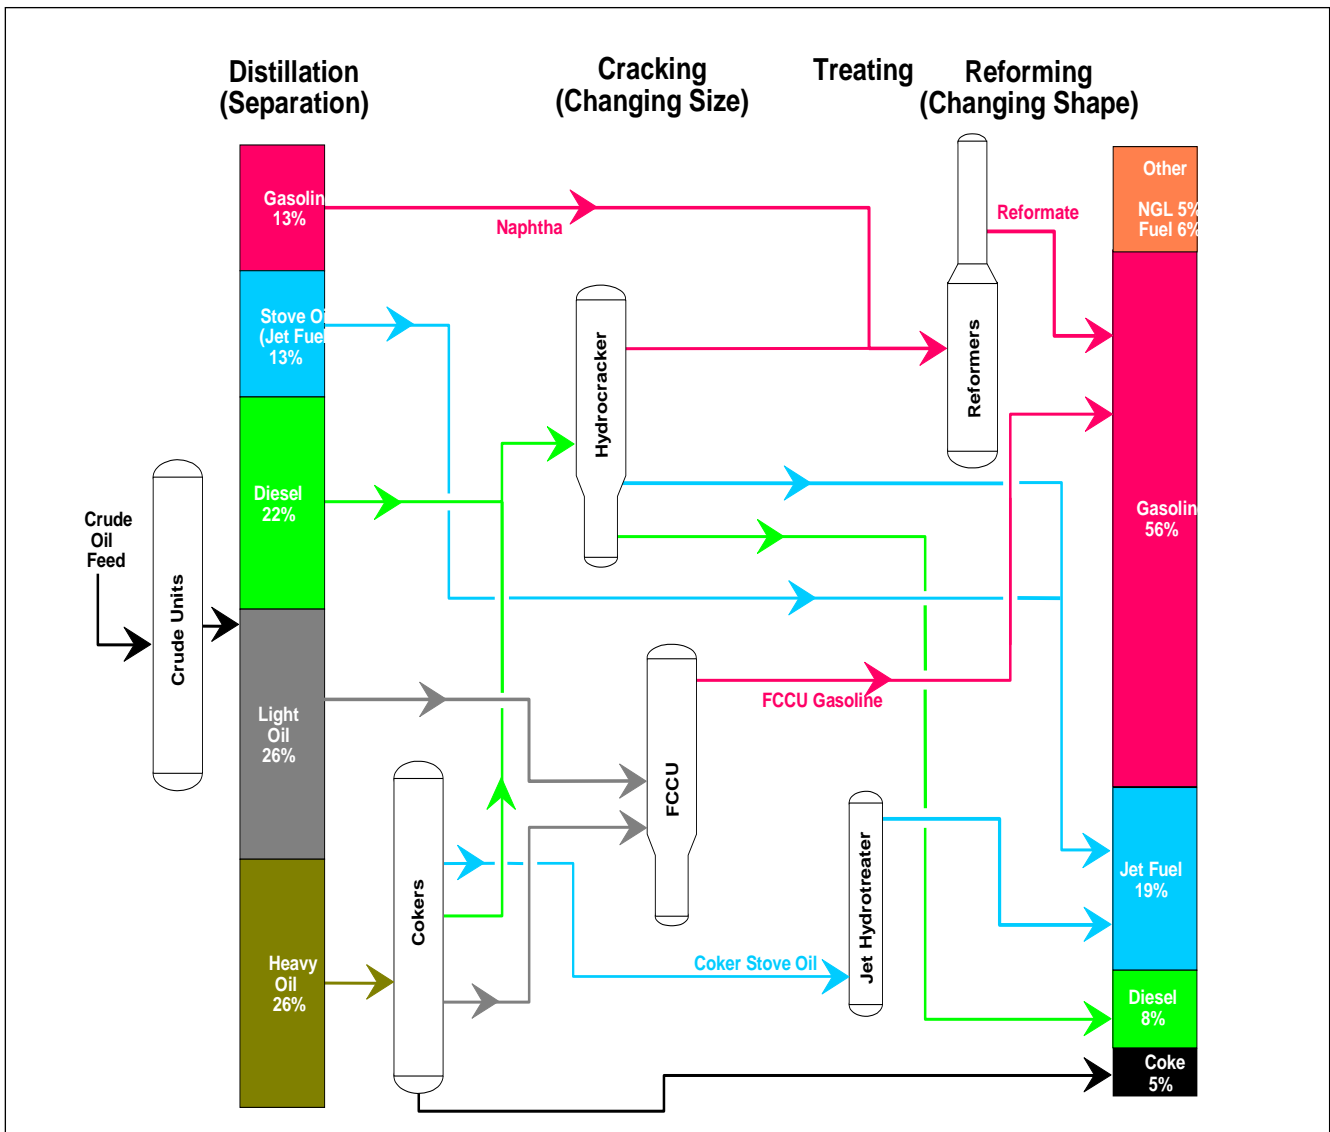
Distillation (Separation)

Cracking (Changing Size)

Treating

Reforming (Changing Shape)

Crude Oil Feed

Crude Units

Gasolin 13%

Stove Oi (Jet Fue 13%

Diesel 22%

Light Oil 26%

Heavy Oil 26%

Naphtha

Hydrocracker

Reformate

Reformers

FCCU Gasoline

FCCU

Cokers

Coker Stove Oil

Jet Hydrotreater

Other

NGL 5% Fuel 6%

Gasolin 56%

Jet Fuel 19%

Diesel 8%

Coke 5%